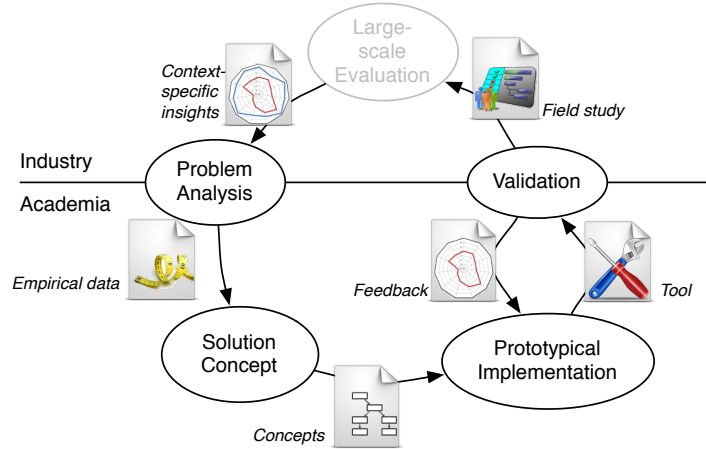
Large-scale Evaluation

Context-specific insights

Field study

Industry

Problem Analysis

Validation

Academia

Empirical data

Feedback

Tool

Solution Concept

Prototypical Implementation

Concepts